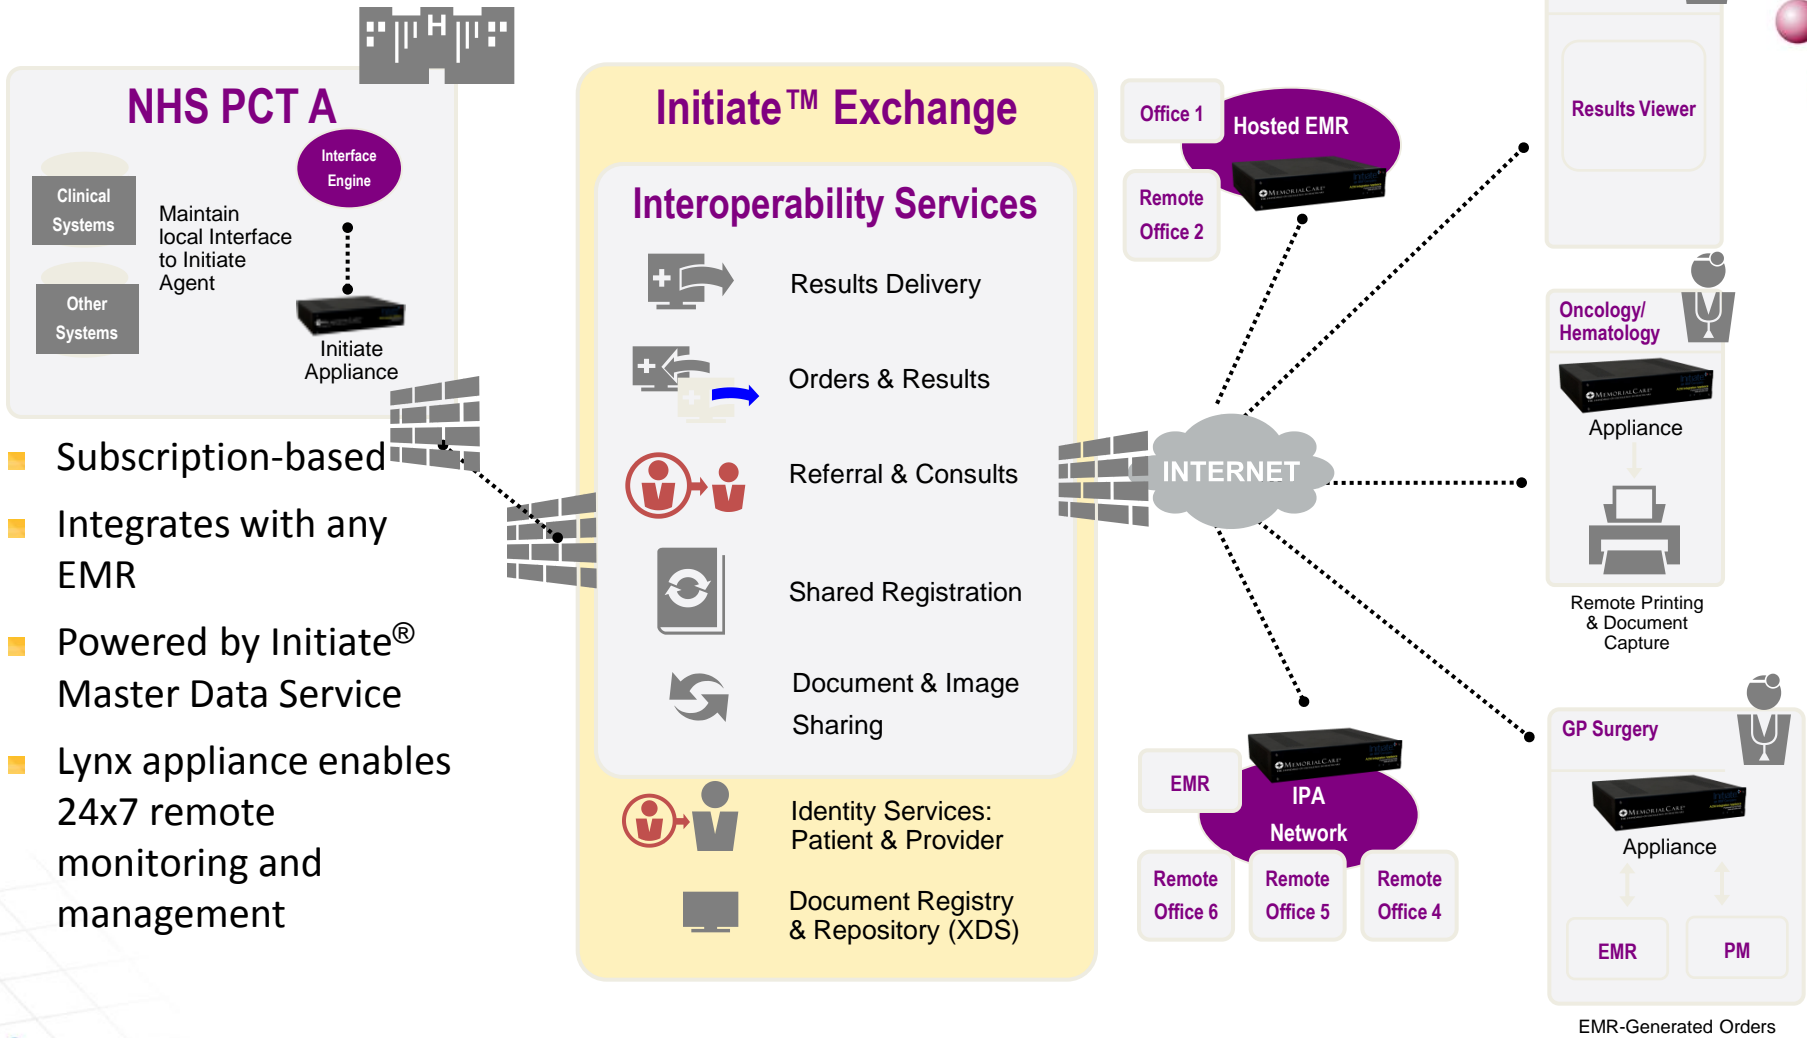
NHS PCT A

Interface Engine

Clinical Systems

Maintain local Interface to Initiate Agent

Other Systems

Initiate Appliance

Subscription-based

Integrates with any EMR

Powered by Initiate® Master Data Service

Lynx appliance enables 24x7 remote monitoring and management

Initiate™ Exchange

Interoperability Services

Results Delivery

Orders & Results

Referral & Consults

Shared Registration

Document & Image Sharing

Identity Services: Patient & Provider

Document Registry & Repository (XDS)

Office 1

Hosted EMR

Remote Office 2

INTERNET

EMR

IPA Network

Remote Office 6

Remote Office 5

Remote Office 4

Results Viewer

Oncology/ Hematology

Appliance

Remote Printing & Document Capture

GP Surgery

Appliance

EMR

PM

EMR-Generated Orders